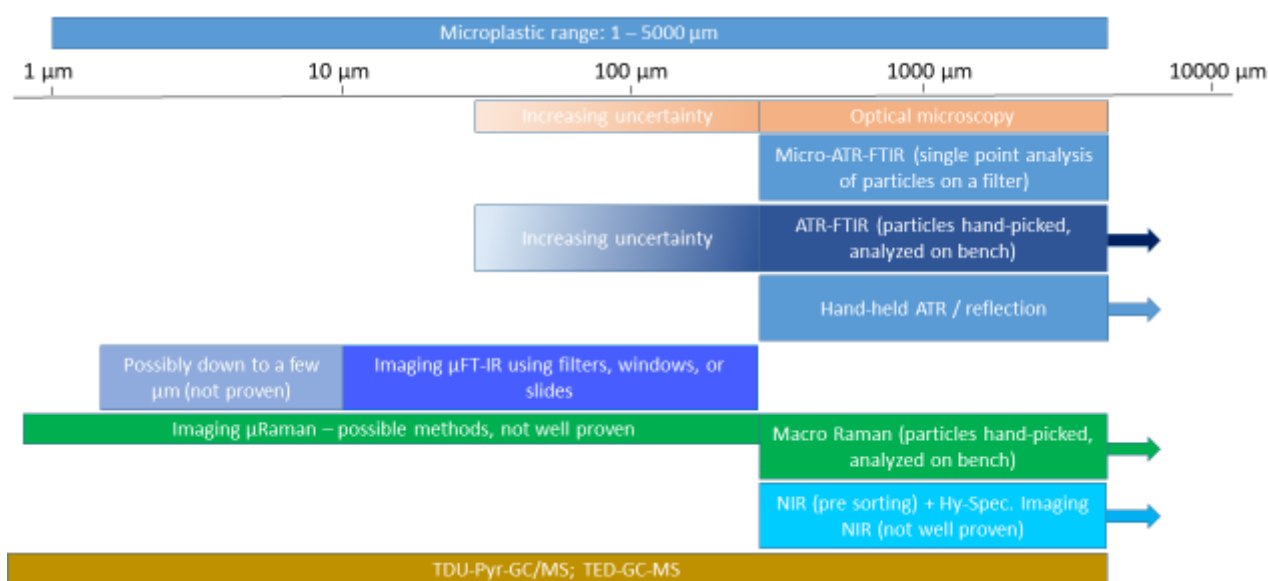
Microplastic range: 1 – 5000 µm

1 µm

10 µm

100 µm

1000 µm

10000 µm

Increasing uncertainty

Optical microscopy

Micro-ATR-FTIR (single point analysis of particles on a filter)

Increasing uncertainty

ATR-FTIR (particles hand-picked, analyzed on bench)

Hand-held ATR / reflection

Possibly down to a few µm (not proven)

Imaging µFT-IR using filters, windows, or slides

Imaging µRaman – possible methods, not well proven

Macro Raman (particles hand-picked, analyzed on bench)

NIR (pre sorting) + Hy-Spec. Imaging NIR (not well proven)

TDU-Pyr-GC/MS; TED-GC-MS